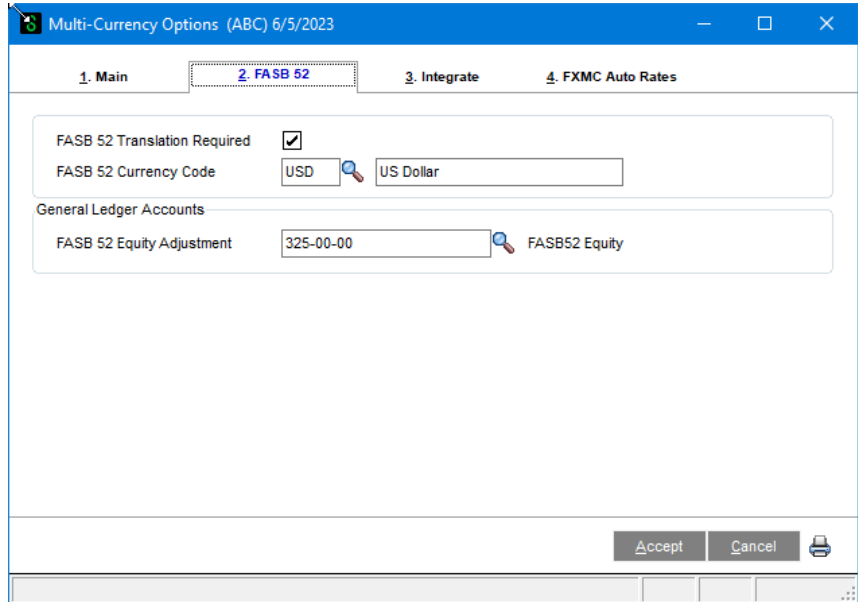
Multi-Currency Options (ABC) 6/5/2023

1. Main
2. FASB 52
3. Integrate
4. FXMC Auto Rates

FASB 52 Translation Required ✔
FASB 52 Currency Code USD US Dollar

General Ledger Accounts
FASB 52 Equity Adjustment 325-00-00 FASB52 Equity

Accept
Cancel